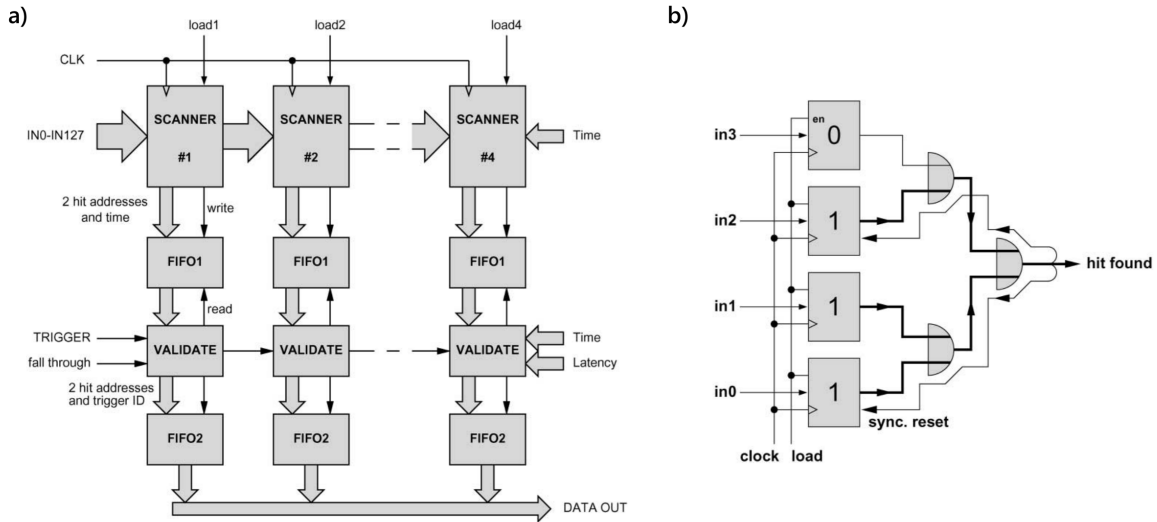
a)

load1

load2

load4

CLK

IN0-IN127

SCANNER #1

SCANNER #2

SCANNER #4

Time

2 hit addresses and time

write

FIFO1

FIFO1

FIFO1

read

TRIGGER

fall through

VALIDATE

VALIDATE

VALIDATE

Time

Latency

2 hit addresses and trigger ID

FIFO2

FIFO2

FIFO2

DATA OUT

b)

en

in3

0

in2

1

in1

1

in0

1

hit found

sync. reset

clock

load